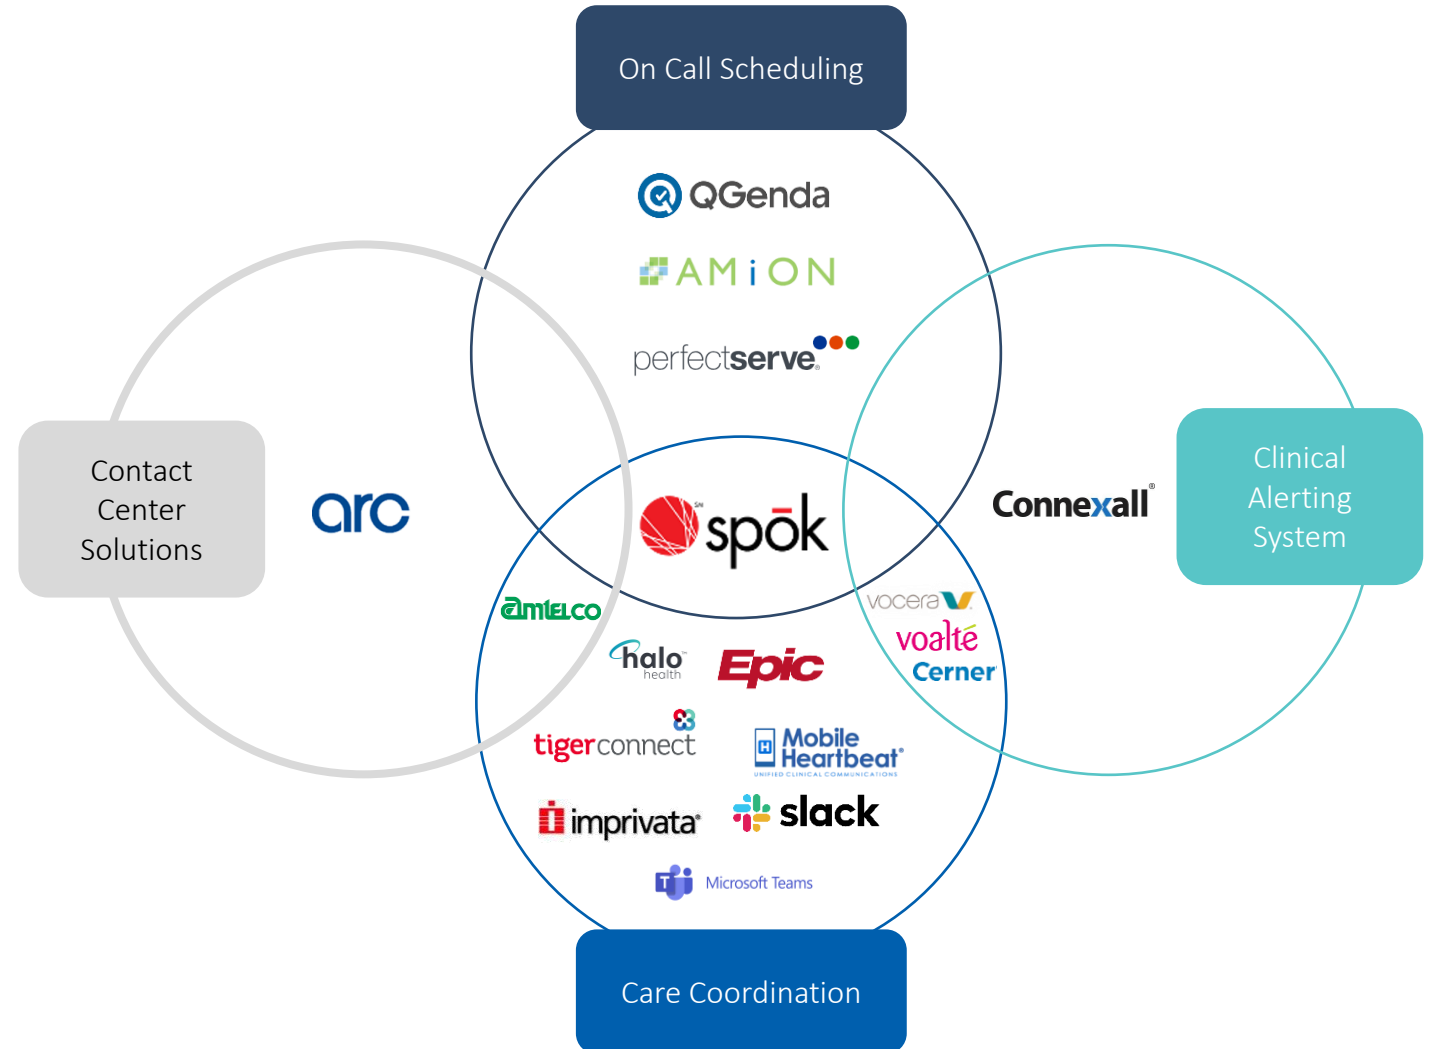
On Call Scheduling

QGenda

AMiON

perfectserve

Contact Center Solutions

arc

spōk

Connexall

Clinical Alerting System

amtelco

halo health

Epic

vocera

voalté

Cerner

tigerconnect

Mobile Heartbeat
UNIFIED CLINICAL COMMUNICATIONS

imprivata

slack

Microsoft Teams

Care Coordination